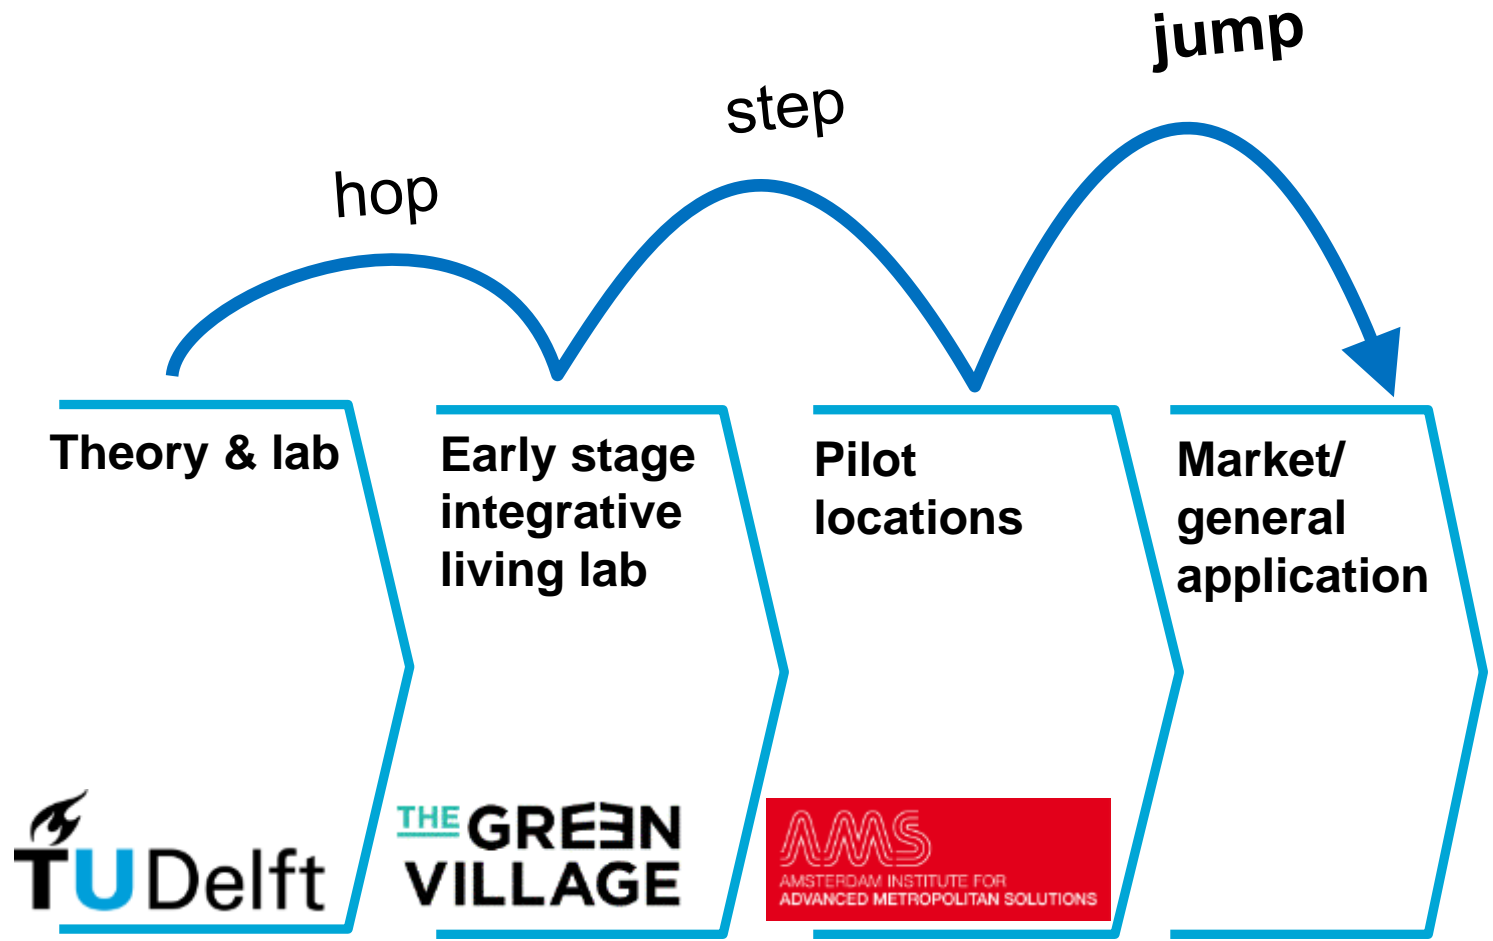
jump

step

hop

Theory & lab

Early stage integrative living lab

Pilot locations

Market/ general application

TU Delft

THE GREƎN VILLAGE

AMS
AMSTERDAM INSTITUTE FOR ADVANCED METROPOLITAN SOLUTIONS